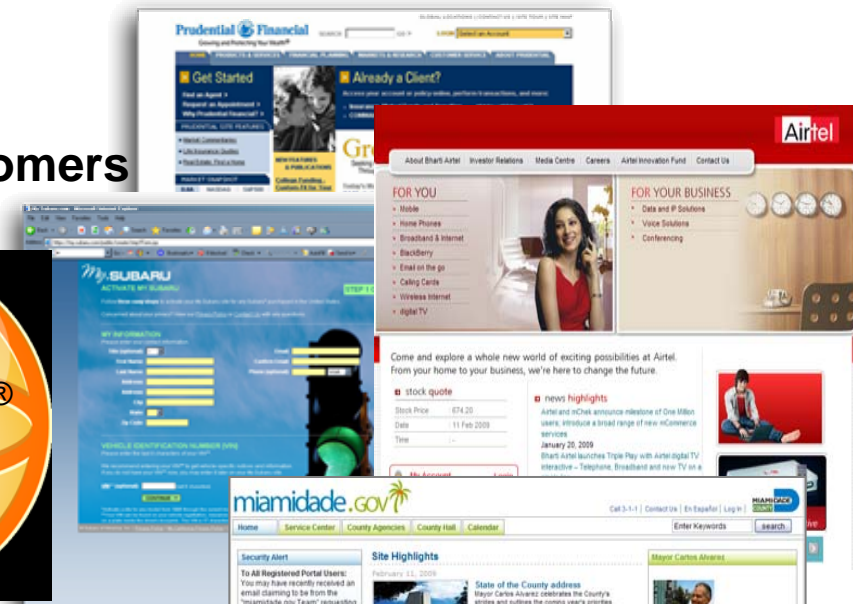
omers

®

Prudential Financial
Growing and Protecting Your Wealth
SEARCH GO
GLOBAL LOCATIONS | CONTACT US | SITE TOUR | SITE MAP
LOGIN Select an Account
HOME PRODUCTS & SERVICES FINANCIAL PLANNING MARKETS & RESEARCH CUSTOMER SERVICE ABOUT PRUDENTIAL
Get Started
Find an Agent
Request an Appointment
Why Prudential Financial?
PRUDENTIAL SITE FEATURES
Already a Client?
Access your account or policy online, perform transactions, and more
NEWSFEATURES & PUBLICATIONS
MARKET SNAPSHOT

Airtel
About Bharti Airtel Investor Relations Media Centre Careers Airtel Innovation Fund Contact Us
FOR YOU
Mobile
Home Phones
Broadband & Internet
BlackBerry
Email on the go
Calling Cards
Wireless Internet
digital TV
FOR YOUR BUSINESS
Data and IP Solutions
Voice Solutions
Conferencing
Come and explore a whole new world of exciting possibilities at Airtel.
From your home to your business, we're here to change the future.
stock quote
| Stock Price | 674.20 |
|---|---|
| Date | 11 Feb 2009 |
| Time | - |
news highlights
Airtel and mChek announce milestone of One Million users; introduce a broad range of new mCommerce services
January 20, 2009
Bharti Airtel launches Triple Play with Airtel digital TV interactive – Telephone, Broadband and now TV on a
My Account

My.SUBARU
ACTIVATE MY SUBARU
STEP 1
MY INFORMATION
VEHICLE IDENTIFICATION NUMBER (VIN)
Continue

miamidade.gov
Call 3-1-1 | Contact Us | En Español | Log In
MIAMI-DADE COUNTY
Home Service Center County Agencies County Hall Calendar
Enter Keywords search
Security Alert
To All Registered Portal Users:
You may have recently received an email claiming to be from the "miamidade.gov Team" requesting
Site Highlights
February 11, 2009
State of the County address
Mayor Carlos Alvarez celebrates the County's strides and outlines the coming year's priorities
Mayor Carlos Alvarez